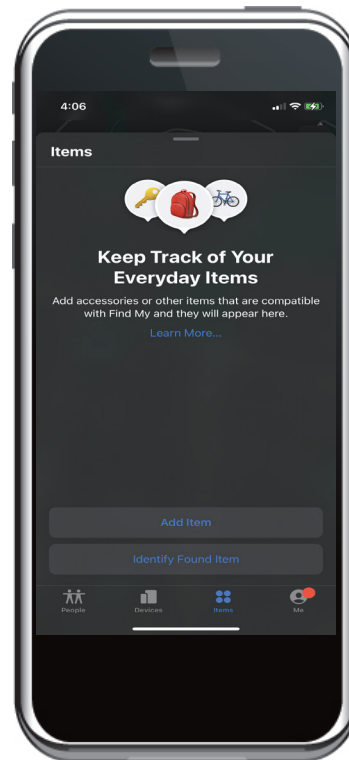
4:06

Items

Keep Track of Your Everyday Items

Add accessories or other items that are compatible with Find My and they will appear here.

Learn More...

Add Item

Identify Found Item

People
Devices
Items
Me